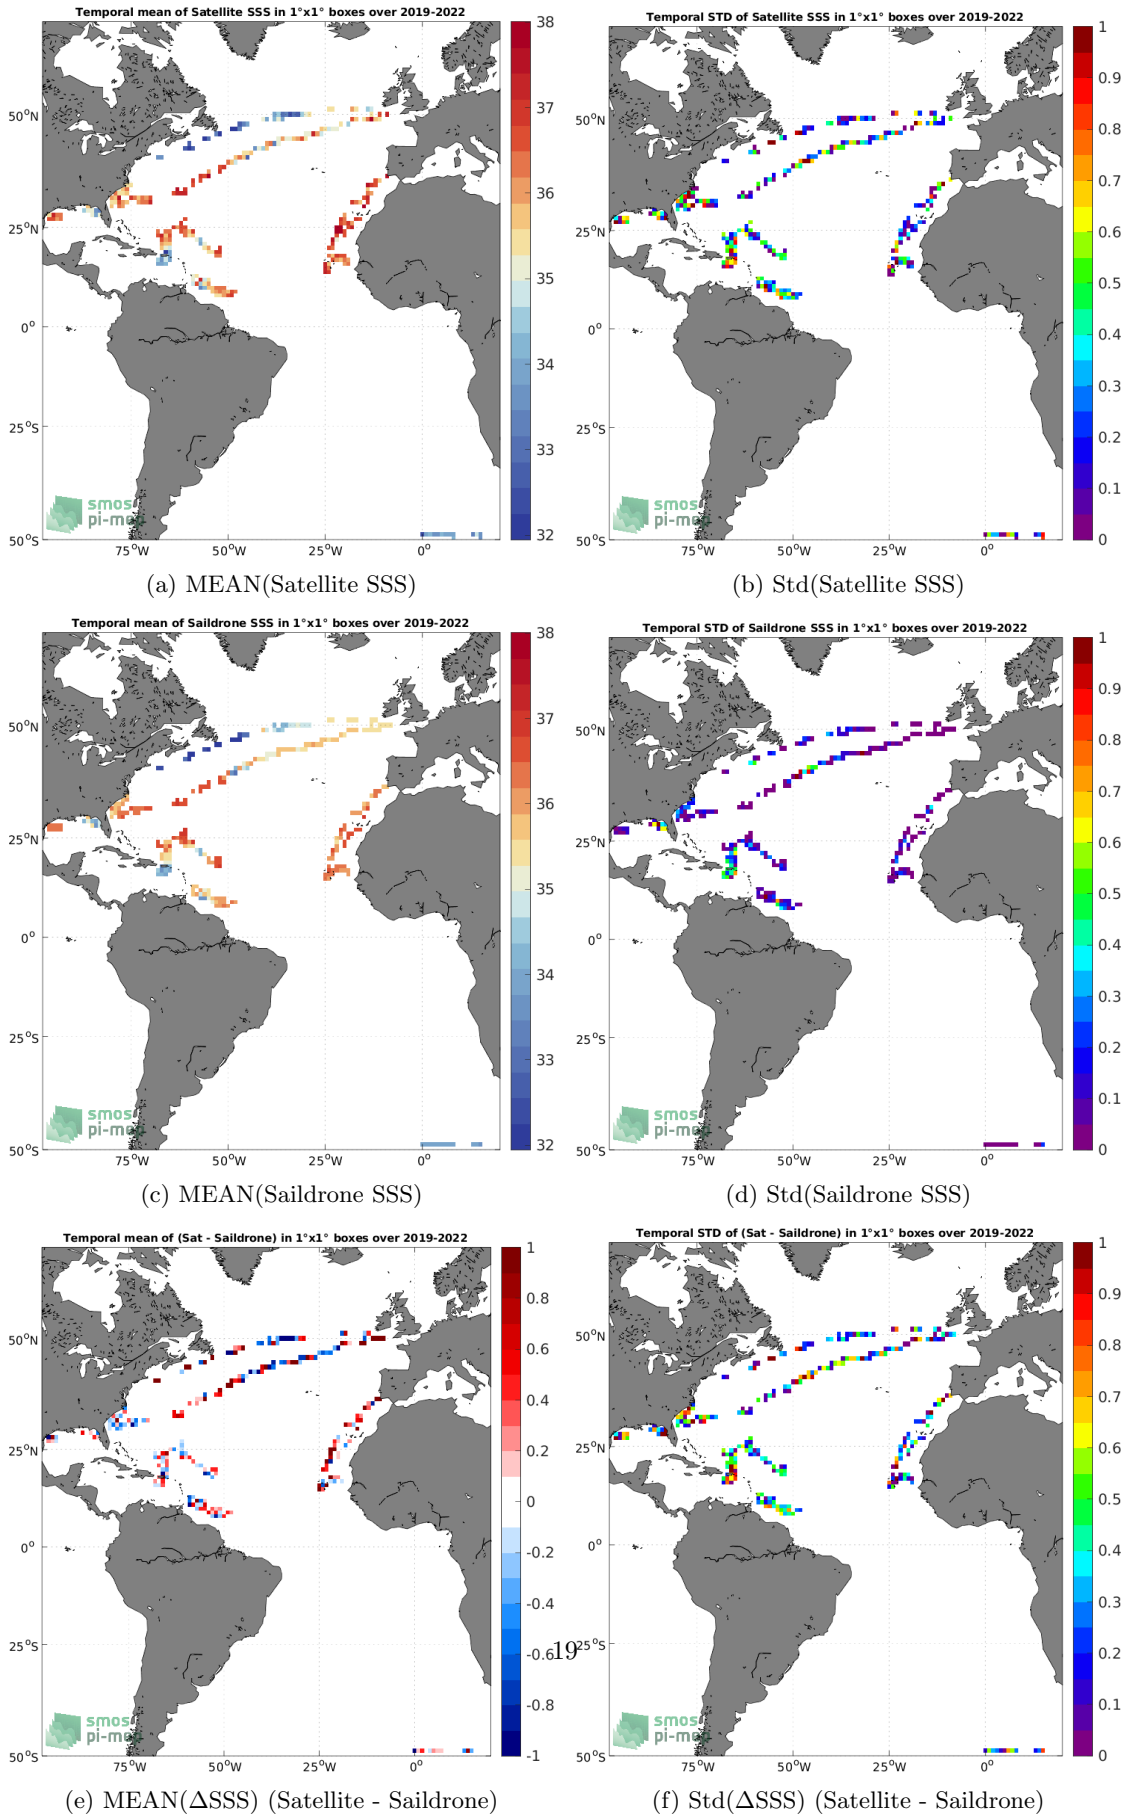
Temporal mean of Satellite SSS in 1°x1° boxes over 2019-2022

50°N
25°N
0°
25°S
50°S
75°W 50°W 25°W 0°

38
37
36
35
34
33
32

smos
pi-mep

(a) MEAN(Satellite SSS)

Temporal STD of Satellite SSS in 1°x1° boxes over 2019-2022

50°N
25°N
0°
25°S
50°S
75°W 50°W 25°W 0°

1
0.9
0.8
0.7
0.6
0.5
0.4
0.3
0.2
0.1
0

smos
pi-mep

(b) Std(Satellite SSS)

Temporal mean of Saildrone SSS in 1°x1° boxes over 2019-2022

50°N
25°N
0°
25°S
50°S
75°W 50°W 25°W 0°

38
37
36
35
34
33
32

smos
pi-mep

(c) MEAN(Saildrone SSS)

Temporal STD of Saildrone SSS in 1°x1° boxes over 2019-2022

50°N
25°N
0°
25°S
50°S
75°W 50°W 25°W 0°

1
0.9
0.8
0.7
0.6
0.5
0.4
0.3
0.2
0.1
0

smos
pi-mep

(d) Std(Saildrone SSS)

Temporal mean of (Sat - Saildrone) in 1°x1° boxes over 2019-2022

50°N
25°N
0°
25°S
50°S
75°W 50°W 25°W 0°

1
0.8
0.6
0.4
0.2
0
-0.2
-0.4
-0.6
-0.8
-1

smos
pi-mep

(e) MEAN($\Delta$SSS) (Satellite - Saildrone)

19

Temporal STD of (Sat - Saildrone) in 1°x1° boxes over 2019-2022

50°N
25°N
0°
25°S
50°S
75°W 50°W 25°W 0°

1
0.9
0.8
0.7
0.6
0.5
0.4
0.3
0.2
0.1
0

smos
pi-mep

(f) Std($\Delta$SSS) (Satellite - Saildrone)